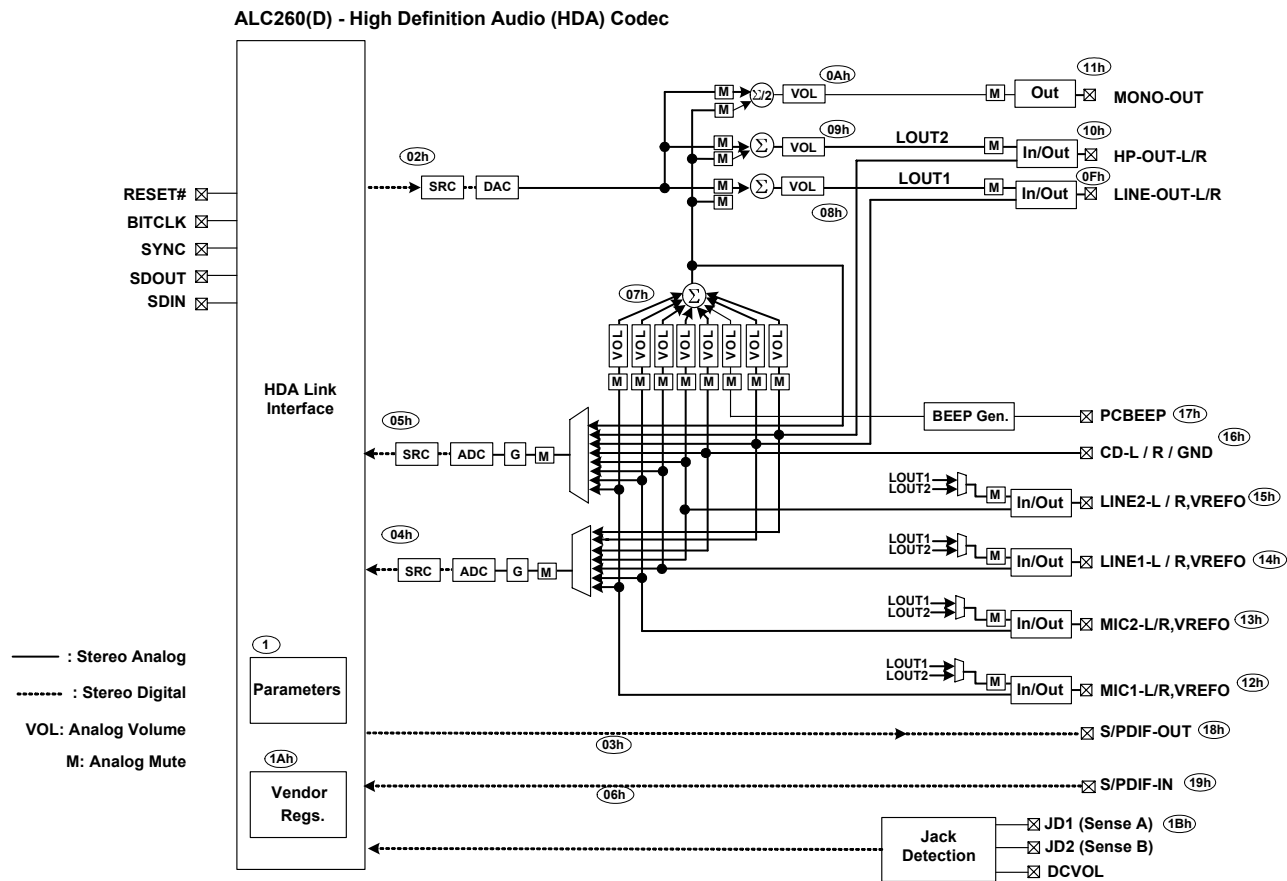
ALC260(D) - High Definition Audio (HDA) Codec

RESET#
BITCLK
SYNC
SDOUT
SDIN

HDA Link Interface

1
Parameters

1Ah
Vendor Regs.

02h
SRC
DAC

M
M
$\Sigma/2$
VOL
0Ah
M
Out
11h
MONO-OUT

M
M
$\Sigma$
VOL
09h
LOUT2
M
In/Out
10h
HP-OUT-L/R

M
M
$\Sigma$
VOL
08h
LOUT1
M
In/Out
0Fh
LINE-OUT-L/R

07h
$\Sigma$
VOL VOL VOL VOL VOL VOL VOL VOL
M M M M M M M M

BEEP Gen.
PCBEEP
17h

05h
SRC
ADC
G
M

CD-L / R / GND
16h

LOUT1
LOUT2
M
In/Out
LINE2-L / R,VREFO
15h

04h
SRC
ADC
G
M

LOUT1
LOUT2
M
In/Out
LINE1-L / R,VREFO
14h

LOUT1
LOUT2
M
In/Out
MIC2-L/R,VREFO
13h

LOUT1
LOUT2
M
In/Out
MIC1-L/R,VREFO
12h

: Stereo Analog
: Stereo Digital
VOL: Analog Volume
M: Analog Mute

S/PDIF-OUT
18h
03h

S/PDIF-IN
19h
06h

Jack Detection
JD1 (Sense A)
1Bh
JD2 (Sense B)
DCVOL